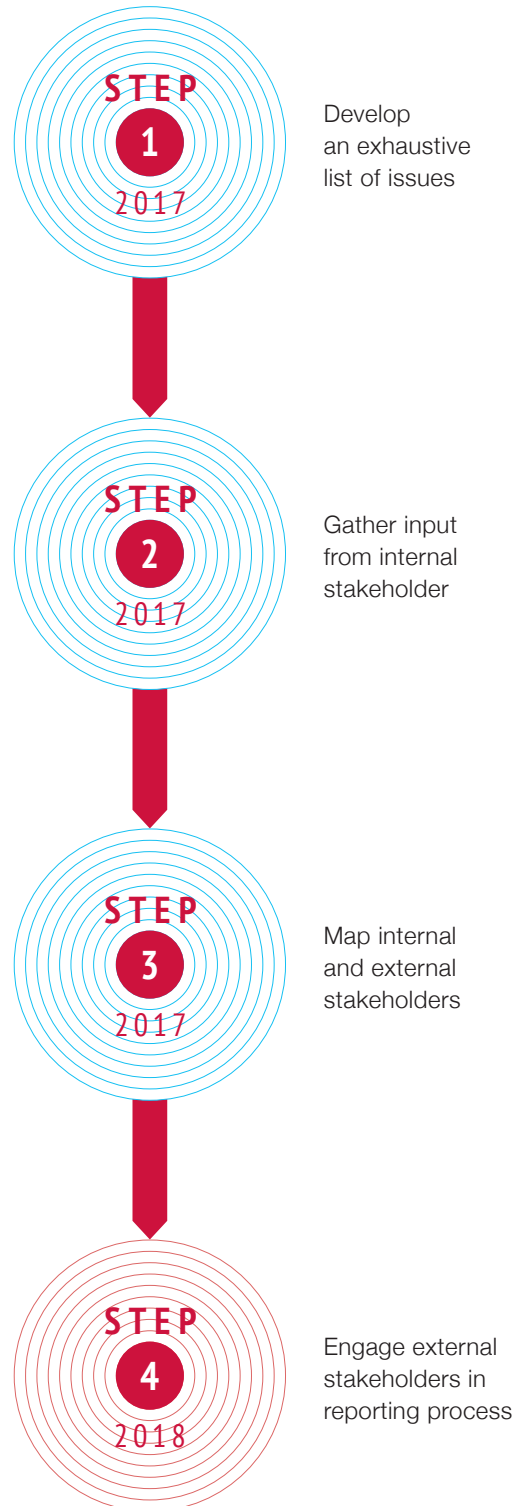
STEP
1
2017

Develop an exhaustive list of issues

STEP
2
2017

Gather input from internal stakeholder

STEP
3
2017

Map internal and external stakeholders

STEP
4
2018

Engage external stakeholders in reporting process